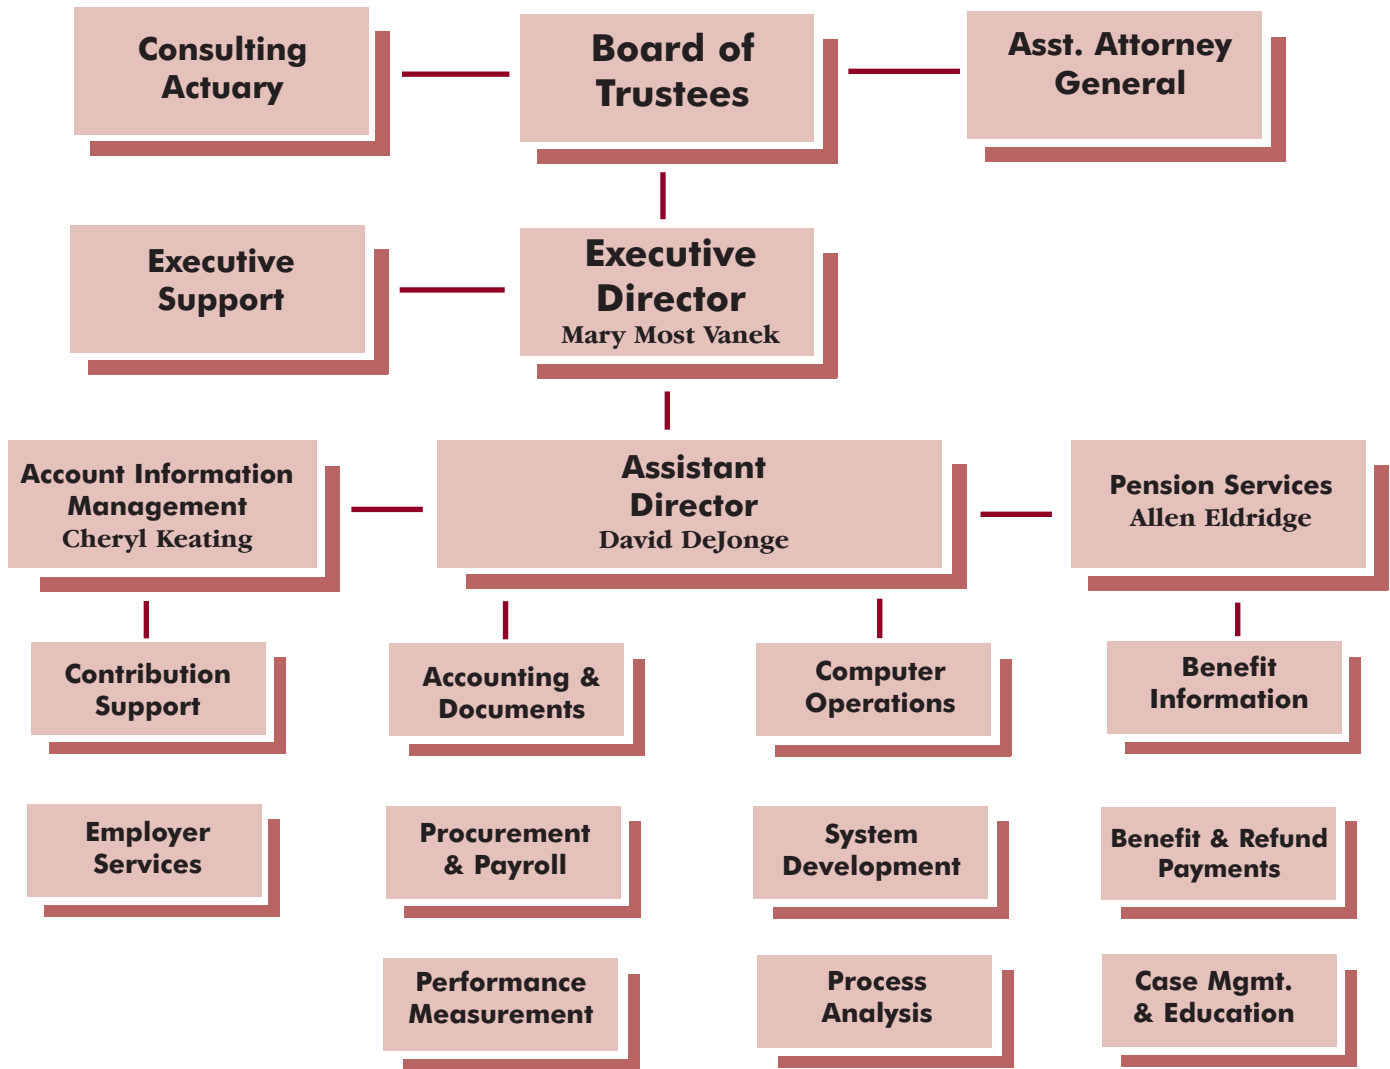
Consulting Actuary

Board of Trustees

Asst. Attorney General

Executive Support

Executive Director
Mary Most Vanek

Account Information Management
Cheryl Keating

Assistant Director
David DeJonge

Pension Services
Allen Eldridge

Contribution Support

Accounting & Documents

Computer Operations

Benefit Information

Employer Services

Procurement & Payroll

System Development

Benefit & Refund Payments

Performance Measurement

Process Analysis

Case Mgmt. & Education